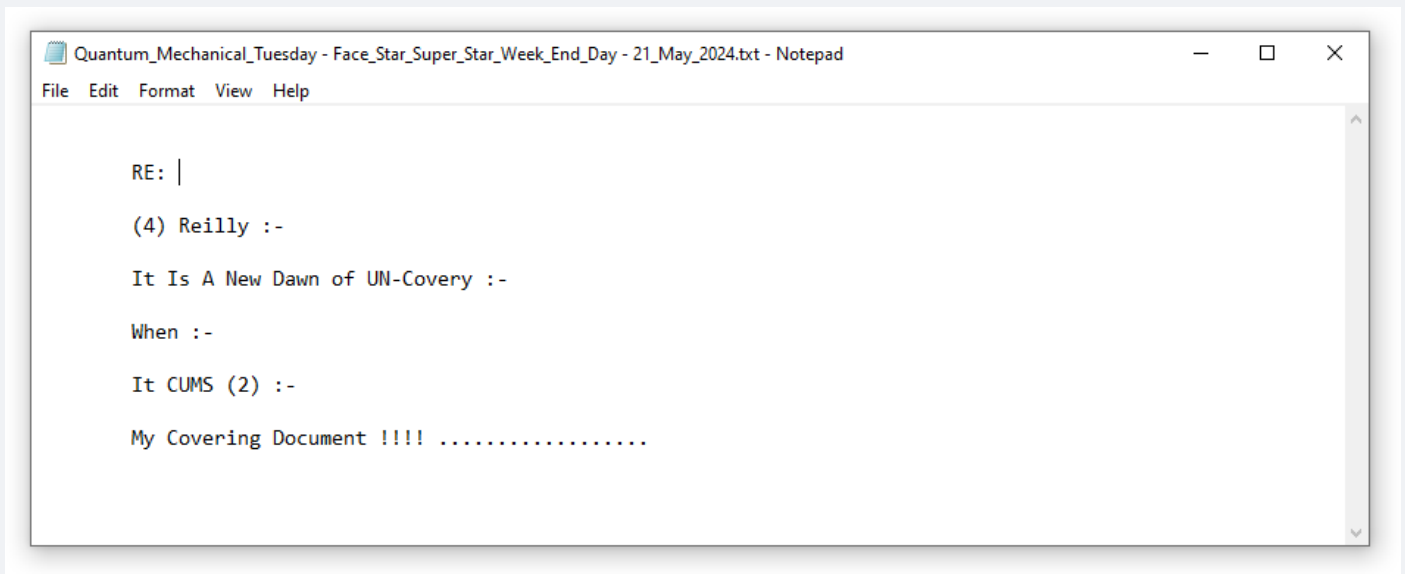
Quantum_Mechanical_Tuesday - Face_Star_Super_Star_Week_End_Day - 21_May_2024.txt - Notepad

File Edit Format View Help

RE:

(4) Reilly :-

It Is A New Dawn of UN-Covery :-

When :-

It CUMS (2) :-

My Covering Document !!!! ..................